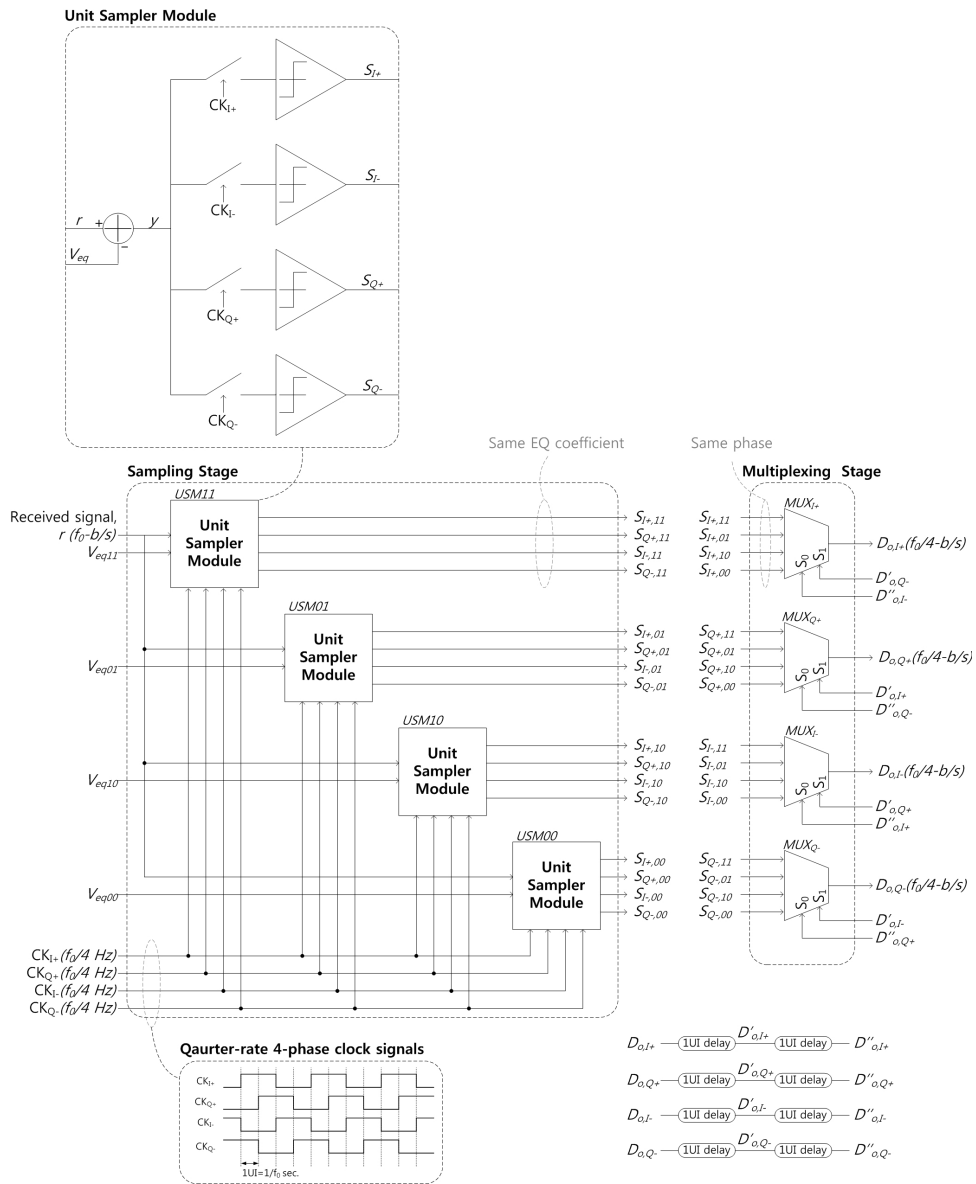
Unit Sampler Module

$r$ + $y$ − $V_{eq}$

$CK_{I+}$ $S_{I+}$
$CK_{I-}$ $S_{I-}$
$CK_{Q+}$ $S_{Q+}$
$CK_{Q-}$ $S_{Q-}$

Same EQ coefficient

Same phase

Sampling Stage

Multiplexing Stage

USM11

Received signal, $r$ ($f_0$-b/s)

$V_{eq11}$

Unit Sampler Module

$S_{I+,11}$
$S_{Q+,11}$
$S_{I-,11}$
$S_{Q-,11}$

USM01

$V_{eq01}$

Unit Sampler Module

$S_{I+,01}$
$S_{Q+,01}$
$S_{I-,01}$
$S_{Q-,01}$

USM10

$V_{eq10}$

Unit Sampler Module

$S_{I+,10}$
$S_{Q+,10}$
$S_{I-,10}$
$S_{Q-,10}$

USM00

$V_{eq00}$

Unit Sampler Module

$S_{I+,00}$
$S_{Q+,00}$
$S_{I-,00}$
$S_{Q-,00}$

$CK_{I+}$ ($f_0$/4 Hz)
$CK_{Q+}$ ($f_0$/4 Hz)
$CK_{I-}$ ($f_0$/4 Hz)
$CK_{Q-}$ ($f_0$/4 Hz)

$MUX_{I+}$
$S_{I+,11}$
$S_{I+,01}$
$S_{I+,10}$
$S_{I+,00}$
$S_0$ $S_1$
$D_{o,I+}$ ($f_0$/4-b/s)
$D'_{o,Q-}$
$D''_{o,I-}$

$MUX_{Q+}$
$S_{Q+,11}$
$S_{Q+,01}$
$S_{Q+,10}$
$S_{Q+,00}$
$S_0$ $S_1$
$D_{o,Q+}$ ($f_0$/4-b/s)
$D'_{o,I+}$
$D''_{o,Q-}$

$MUX_{I-}$
$S_{I-,11}$
$S_{I-,01}$
$S_{I-,10}$
$S_{I-,00}$
$S_0$ $S_1$
$D_{o,I-}$ ($f_0$/4-b/s)
$D'_{o,Q+}$
$D''_{o,I+}$

$MUX_{Q-}$
$S_{Q-,11}$
$S_{Q-,01}$
$S_{Q-,10}$
$S_{Q-,00}$
$S_0$ $S_1$
$D_{o,Q-}$ ($f_0$/4-b/s)
$D'_{o,I-}$
$D''_{o,Q+}$

Qaurter-rate 4-phase clock signals

$CK_{I+}$
$CK_{Q+}$
$CK_{I-}$
$CK_{Q-}$

1UI=1/$f_0$ sec.

$D_{o,I+}$ 1UI delay $D'_{o,I+}$ 1UI delay $D''_{o,I+}$
$D_{o,Q+}$ 1UI delay $D'_{o,Q+}$ 1UI delay $D''_{o,Q+}$
$D_{o,I-}$ 1UI delay $D'_{o,I-}$ 1UI delay $D''_{o,I-}$
$D_{o,Q-}$ 1UI delay $D'_{o,Q-}$ 1UI delay $D''_{o,Q-}$